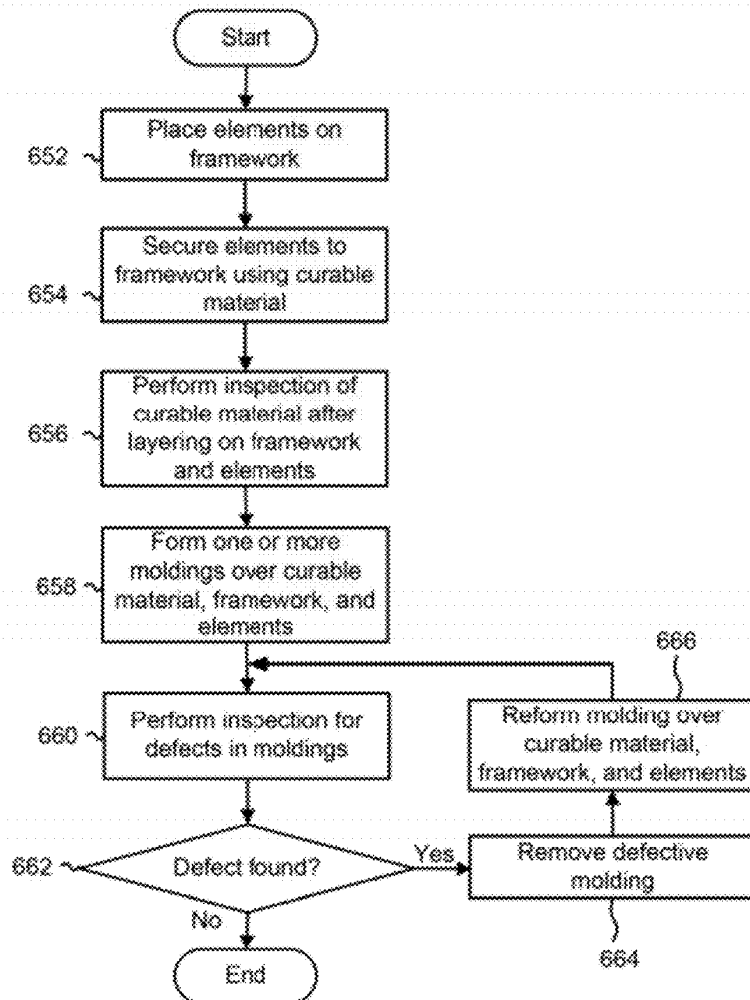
Start

652 Place elements on framework

654 Secure elements to framework using curable material

656 Perform inspection of curable material after layering on framework and elements

658 Form one or more moldings over curable material, framework, and elements

666

660 Perform inspection for defects in moldings

Reform molding over curable material, framework, and elements

662 Defect found?

Yes

Remove defective molding

No

664

End